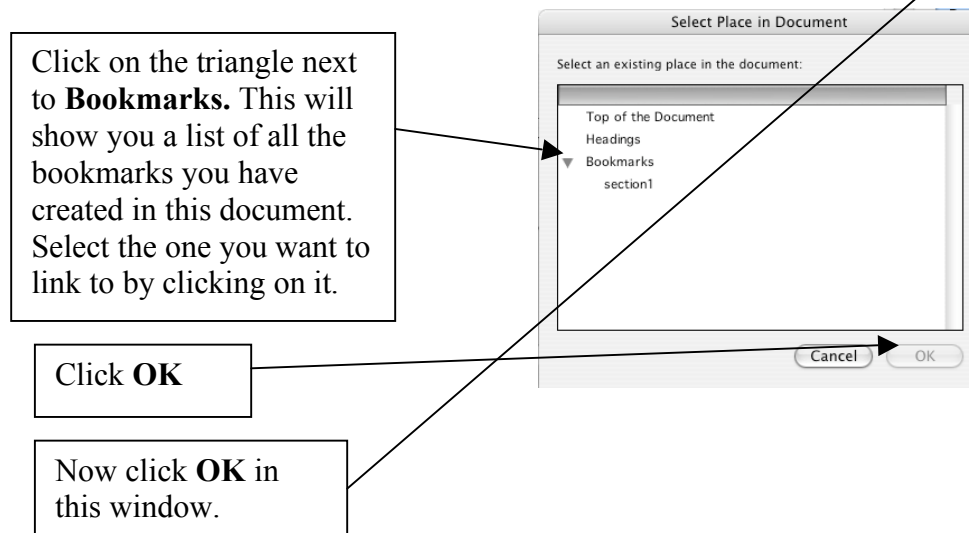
Click on the triangle next to **Bookmarks.** This will show you a list of all the bookmarks you have created in this document. Select the one you want to link to by clicking on it.

Select Place in Document

Select an existing place in the document:

Top of the Document
Headings
Bookmarks
section1

Cancel
OK

Click **OK**

Now click **OK** in this window.